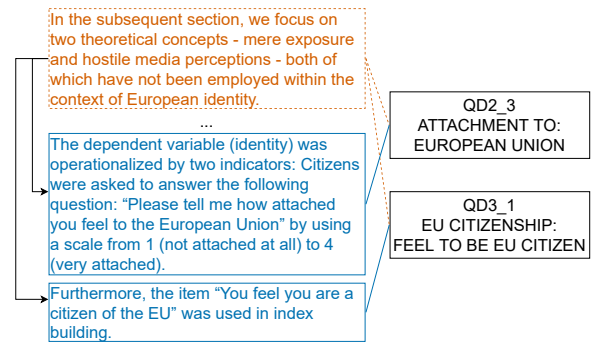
In the subsequent section, we focus on two theoretical concepts - mere exposure and hostile media perceptions - both of which have not been employed within the context of European identity.

...

The dependent variable (identity) was operationalized by two indicators: Citizens were asked to answer the following question: “Please tell me how attached you feel to the European Union” by using a scale from 1 (not attached at all) to 4 (very attached).

Furthermore, the item “You feel you are a citizen of the EU” was used in index building.

QD2_3
ATTACHMENT TO:
EUROPEAN UNION

QD3_1
EU CITIZENSHIP:
FEEL TO BE EU CITIZEN